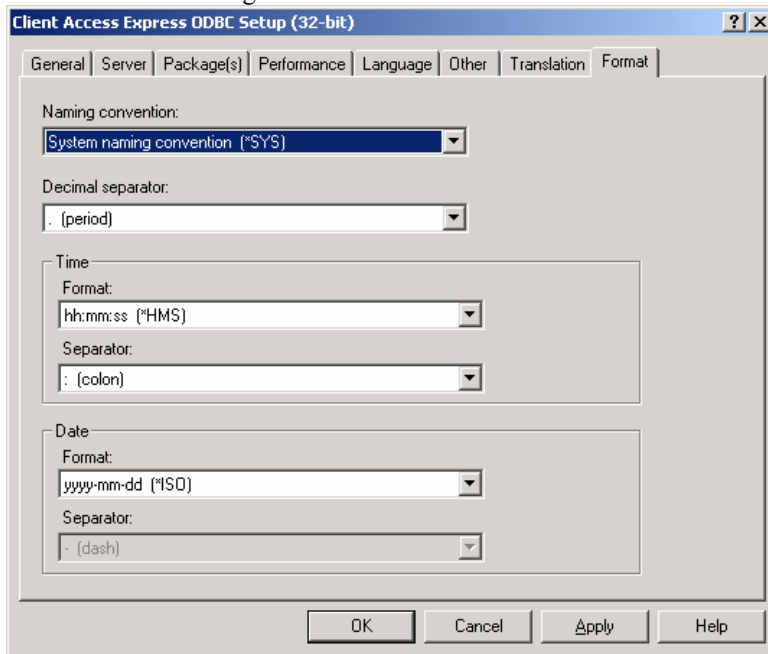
Client Access Express ODBC Setup (32-bit)

?

General | Server | Package(s) | Performance | Language | Other | Translation | Format

Naming convention:

System naming convention (*SYS)

Decimal separator:

. (period)

Time

Format:

hh:mm:ss (*HMS)

Separator:

: (colon)

Date

Format:

yyyy-mm-dd (*ISO)

Separator:

- (dash)

OK | Cancel | Apply | Help